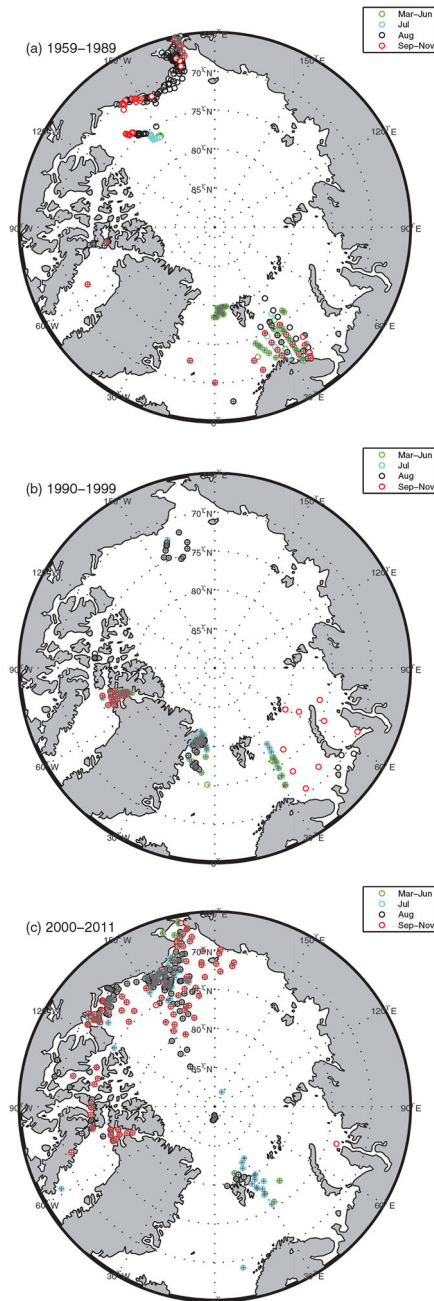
Mar–Jun
Jul
Aug
Sep–Nov

(a) 1959–1989

150°W
150°E
70°N
75°N
120°W
80°N
120°E
85°N
90°W
90°E
60°W
60°E
30°W
30°E
0°

Mar–Jun
Jul
Aug
Sep–Nov

(b) 1990–1999

150°W
150°E
70°N
75°N
120°W
80°N
120°E
85°N
90°W
90°E
60°W
60°E
30°W
30°E
0°

Mar–Jun
Jul
Aug
Sep–Nov

(c) 2000–2011

150°W
150°E
70°N
75°N
120°W
80°N
120°E
85°N
90°W
90°E
60°W
60°E
30°W
30°E